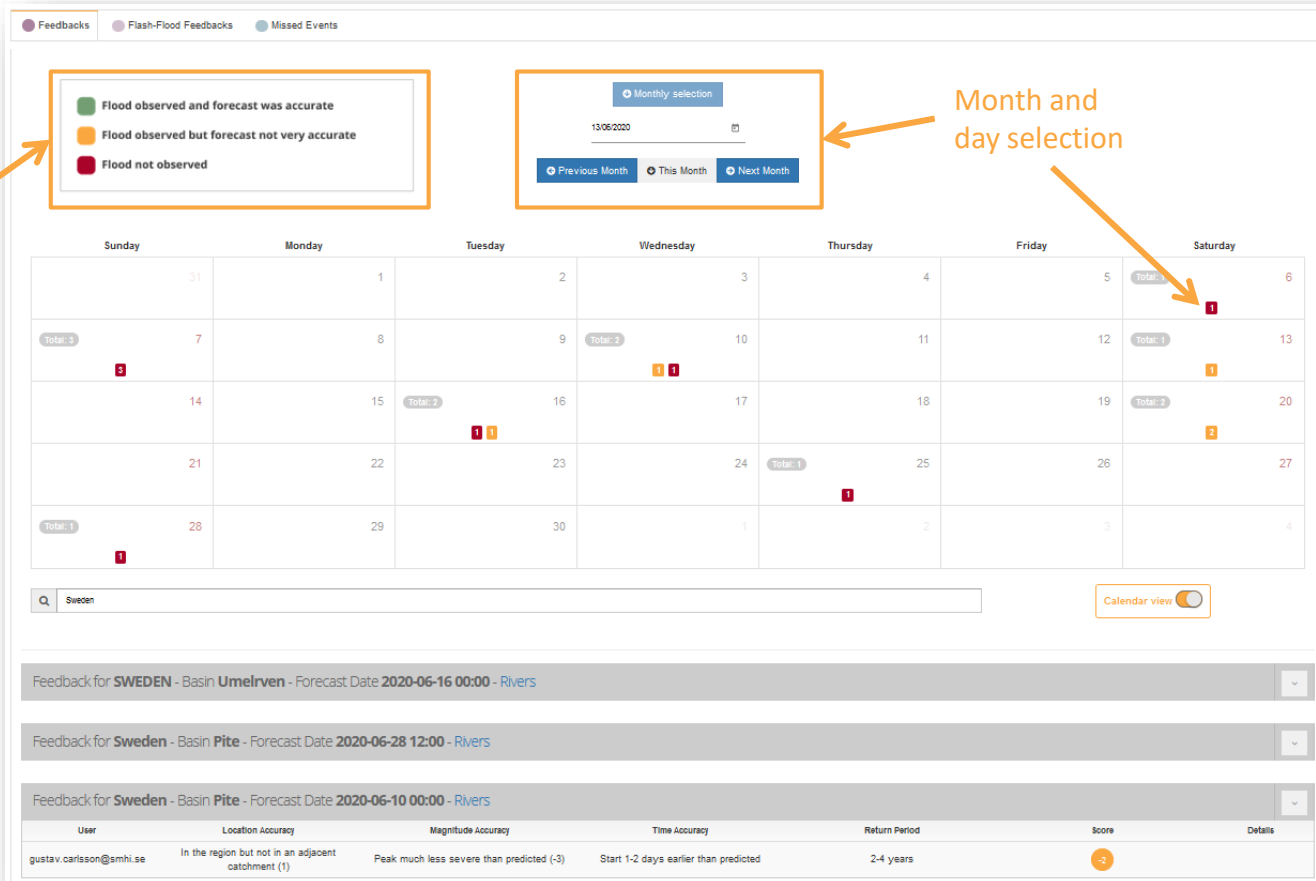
Feedbacks Flash-Flood Feedbacks Missed Events

Flood observed and forecast was accurate
Flood observed but forecast not very accurate
Flood not observed

Monthly selection
13/06/2020
Previous Month This Month Next Month

Month and day selection

| Sunday | Monday | Tuesday | Wednesday | Thursday | Friday | Saturday |
|---|---|---|---|---|---|---|
| 31 | 1 | 2 | 3 | 4 | 5 | Total: 1 6 1 |
| Total: 3 7 3 | 8 | 9 | Total: 2 10 1 1 | 11 | 12 | Total: 1 13 1 |
| 14 | 15 | Total: 2 16 1 1 | 17 | 18 | 19 | Total: 2 20 2 |
| 21 | 22 | 23 | 24 | Total: 1 25 1 | 26 | 27 |
| Total: 1 28 1 | 29 | 30 | 1 | 2 | 3 | 4 |

Sweden

Calendar view

Feedback for SWEDEN - Basin Umelrven - Forecast Date 2020-06-16 00:00 - Rivers

Feedback for Sweden - Basin Pite - Forecast Date 2020-06-28 12:00 - Rivers

Feedback for Sweden - Basin Pite - Forecast Date 2020-06-10 00:00 - Rivers

| User | Location Accuracy | Magnitude Accuracy | Time Accuracy | Return Period | Score | Details |
|---|---|---|---|---|---|---|
| gustav.carlsson@smhi.se | In the region but not in an adjacent catchment (1) | Peak much less severe than predicted (-3) | Start 1-2 days earlier than predicted | 2-4 years | -2 | |